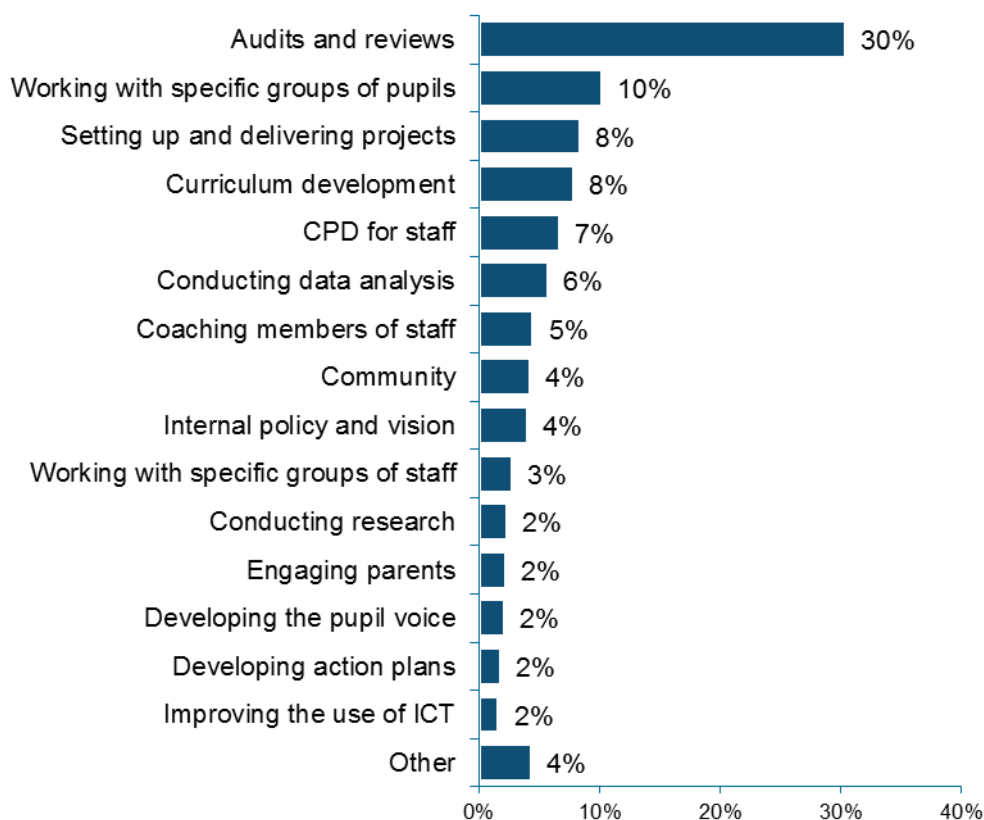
Audits and reviews 30%
Working with specific groups of pupils 10%
Setting up and delivering projects 8%
Curriculum development 8%
CPD for staff 7%
Conducting data analysis 6%
Coaching members of staff 5%
Community 4%
Internal policy and vision 4%
Working with specific groups of staff 3%
Conducting research 2%
Engaging parents 2%
Developing the pupil voice 2%
Developing action plans 2%
Improving the use of ICT 2%
Other 4%

0% 10% 20% 30% 40%